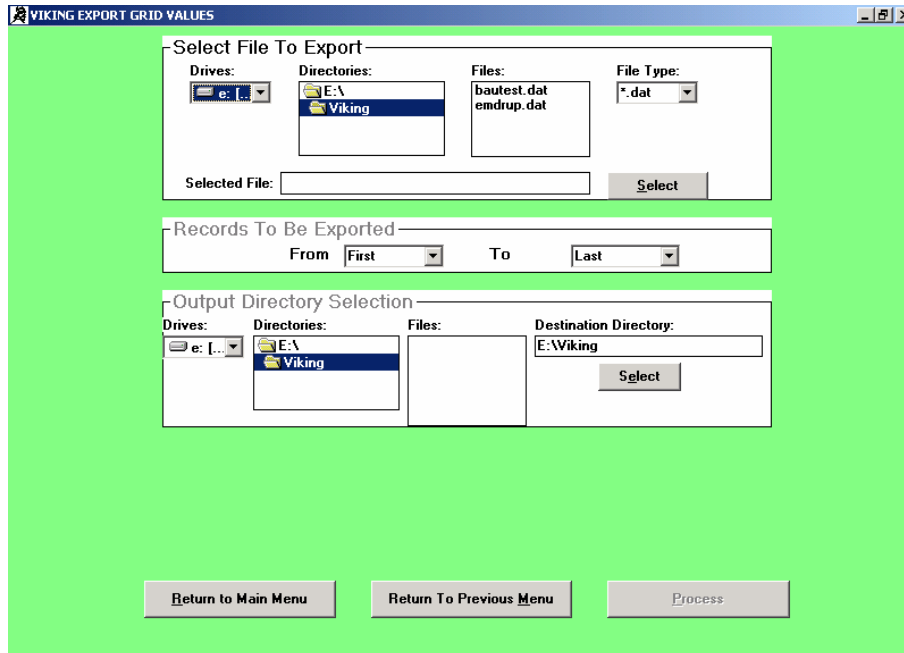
VIKING EXPORT GRID VALUES

Select File To Export

Drives:
e: [...]

Directories:
E:\
Viking

Files:
bautest.dat
emdrup.dat

File Type:
*.dat

Selected File:

Select

Records To Be Exported

From First To Last

Output Directory Selection

Drives:
e: [...]

Directories:
E:\
Viking

Files:

Destination Directory:
E:\Viking

Select

Return to Main Menu

Return To Previous Menu

Process